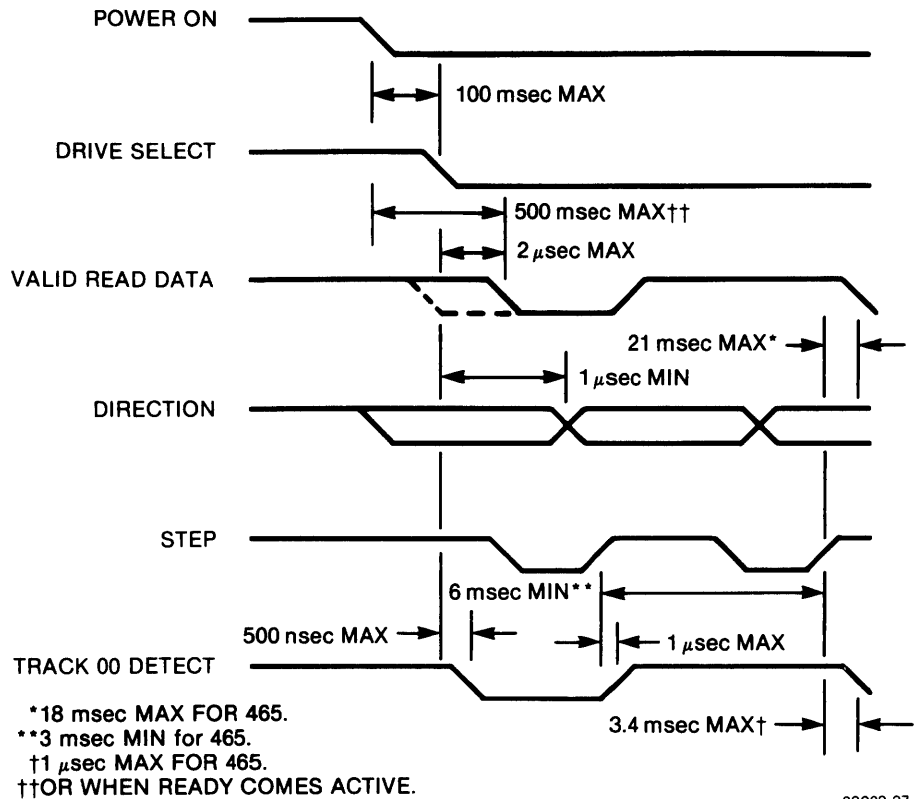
POWER ON

100 msec MAX

DRIVE SELECT

500 msec MAX††

2 $\mu$sec MAX

VALID READ DATA

21 msec MAX*

1 $\mu$sec MIN

DIRECTION

STEP

6 msec MIN**

500 nsec MAX

1 $\mu$sec MAX

TRACK 00 DETECT

3.4 msec MAX†

*18 msec MAX FOR 465.
**3 msec MIN for 465.
†1 $\mu$sec MAX FOR 465.
††OR WHEN READY COMES ACTIVE.

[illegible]